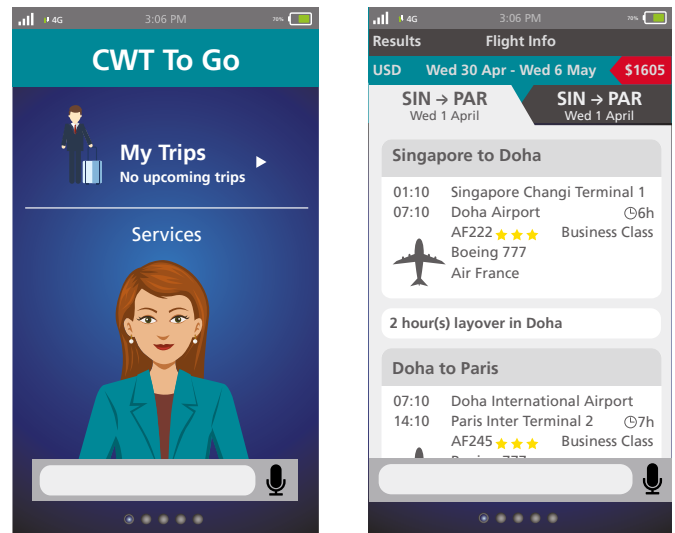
4G 3:06 PM 70%

CWT To Go

My Trips
No upcoming trips

Services

4G 3:06 PM 70%

Results Flight Info

USD Wed 30 Apr - Wed 6 May $1605

SIN → PAR
Wed 1 April

SIN → PAR
Wed 1 April

Singapore to Doha

01:10 Singapore Changi Terminal 1
07:10 Doha Airport 6h
AF222 Business Class
Boeing 777
Air France

2 hour(s) layover in Doha

Doha to Paris

07:10 Doha International Airport
14:10 Paris Inter Terminal 2 7h
AF245 Business Class
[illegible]